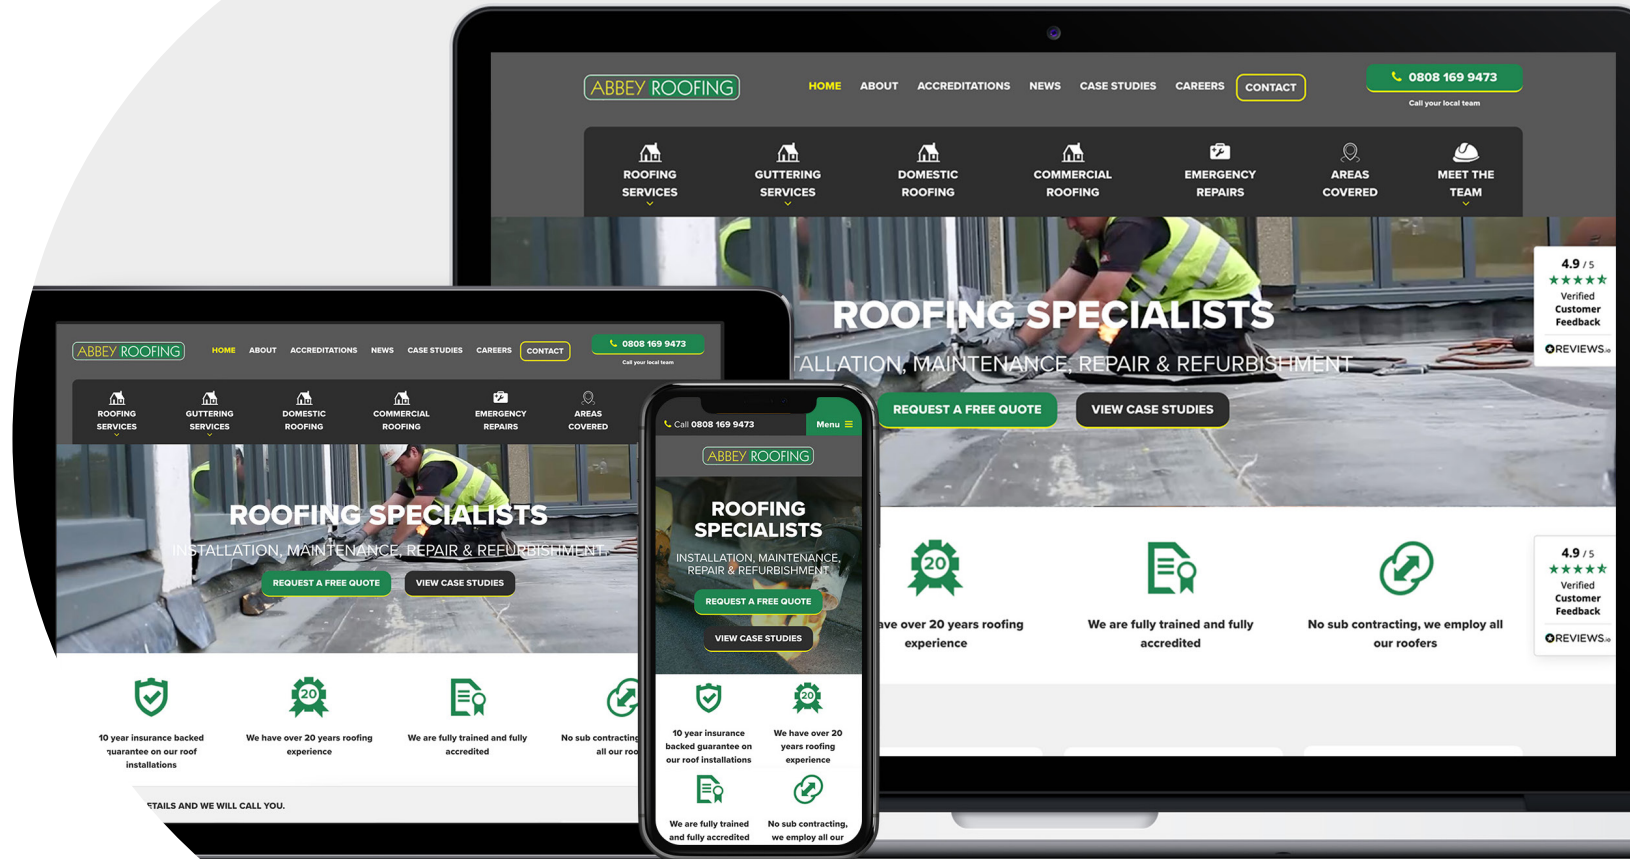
ABBEY ROOFING

HOME ABOUT ACCREDITATIONS NEWS CASE STUDIES CAREERS CONTACT

0808 169 9473
Call your local team

ROOFING SERVICES
GUTTERING SERVICES
DOMESTIC ROOFING
COMMERCIAL ROOFING
EMERGENCY REPAIRS
AREAS COVERED
MEET THE TEAM

ROOFING SPECIALISTS
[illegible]TALLATION, MAINTENANCE, REPAIR & REFURBISHMENT

REQUEST A FREE QUOTE
VIEW CASE STUDIES

4.9 / 5
★★★★★
Verified Customer Feedback
REVIEWS.io

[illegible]ave over 20 years roofing experience
We are fully trained and fully accredited
No sub contracting, we employ all our roofers

4.9 / 5
★★★★★
Verified Customer Feedback
REVIEWS.io

ABBEY ROOFING

HOME ABOUT ACCREDITATIONS NEWS CASE STUDIES CAREERS CONTACT

0808 169 9473
Call your local team

ROOFING SERVICES
GUTTERING SERVICES
DOMESTIC ROOFING
COMMERCIAL ROOFING
EMERGENCY REPAIRS
AREAS COVERED

ROOFING SPECIALISTS
INSTALLATION, MAINTENANCE, REPAIR & REFURBISHMENT

REQUEST A FREE QUOTE
VIEW CASE STUDIES

10 year insurance backed guarantee on our roof installations
We have over 20 years roofing experience
We are fully trained and fully accredited
No sub contracting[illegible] all our roo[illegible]

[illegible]ETAILS AND WE WILL CALL YOU.

Call 0808 169 9473
Menu

ABBEY ROOFING

ROOFING SPECIALISTS
INSTALLATION, MAINTENANCE, REPAIR & REFURBISHMENT

REQUEST A FREE QUOTE
VIEW CASE STUDIES

10 year insurance backed guarantee on our roof installations
We have over 20 years roofing experience
We are fully trained and fully accredited
No sub contracting, we employ all our